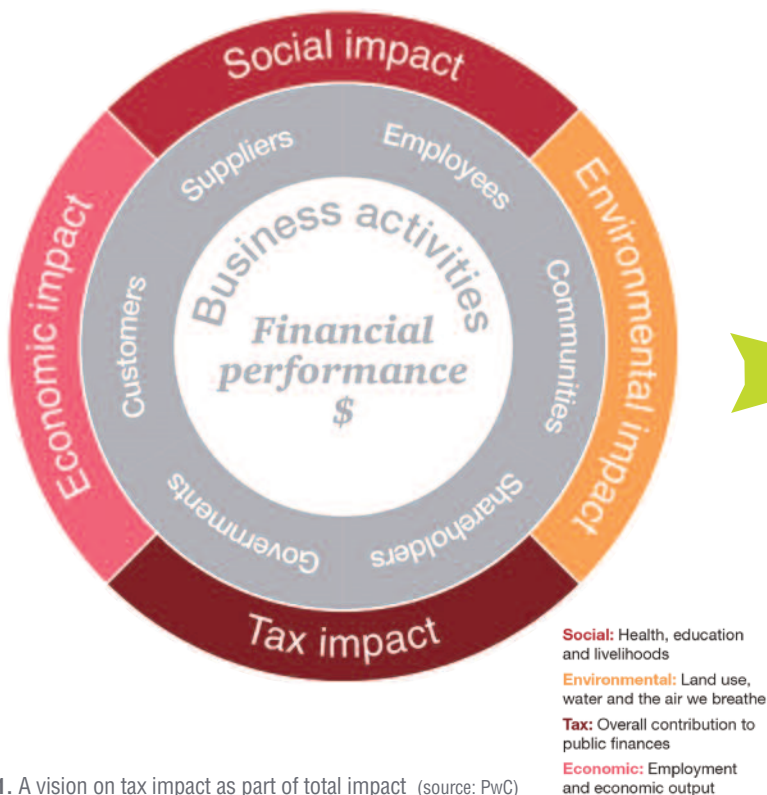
Social impact

Environmental impact

Tax impact

Economic impact

Suppliers

Employees

Communities

Shareholders

Governments

Customers

Business activities

Financial performance
$

Social: Health, education and livelihoods

Environmental: Land use, water and the air we breathe

Tax: Overall contribution to public finances

Economic: Employment and economic output

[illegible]1. A vision on tax impact as part of total impact (source: PwC)